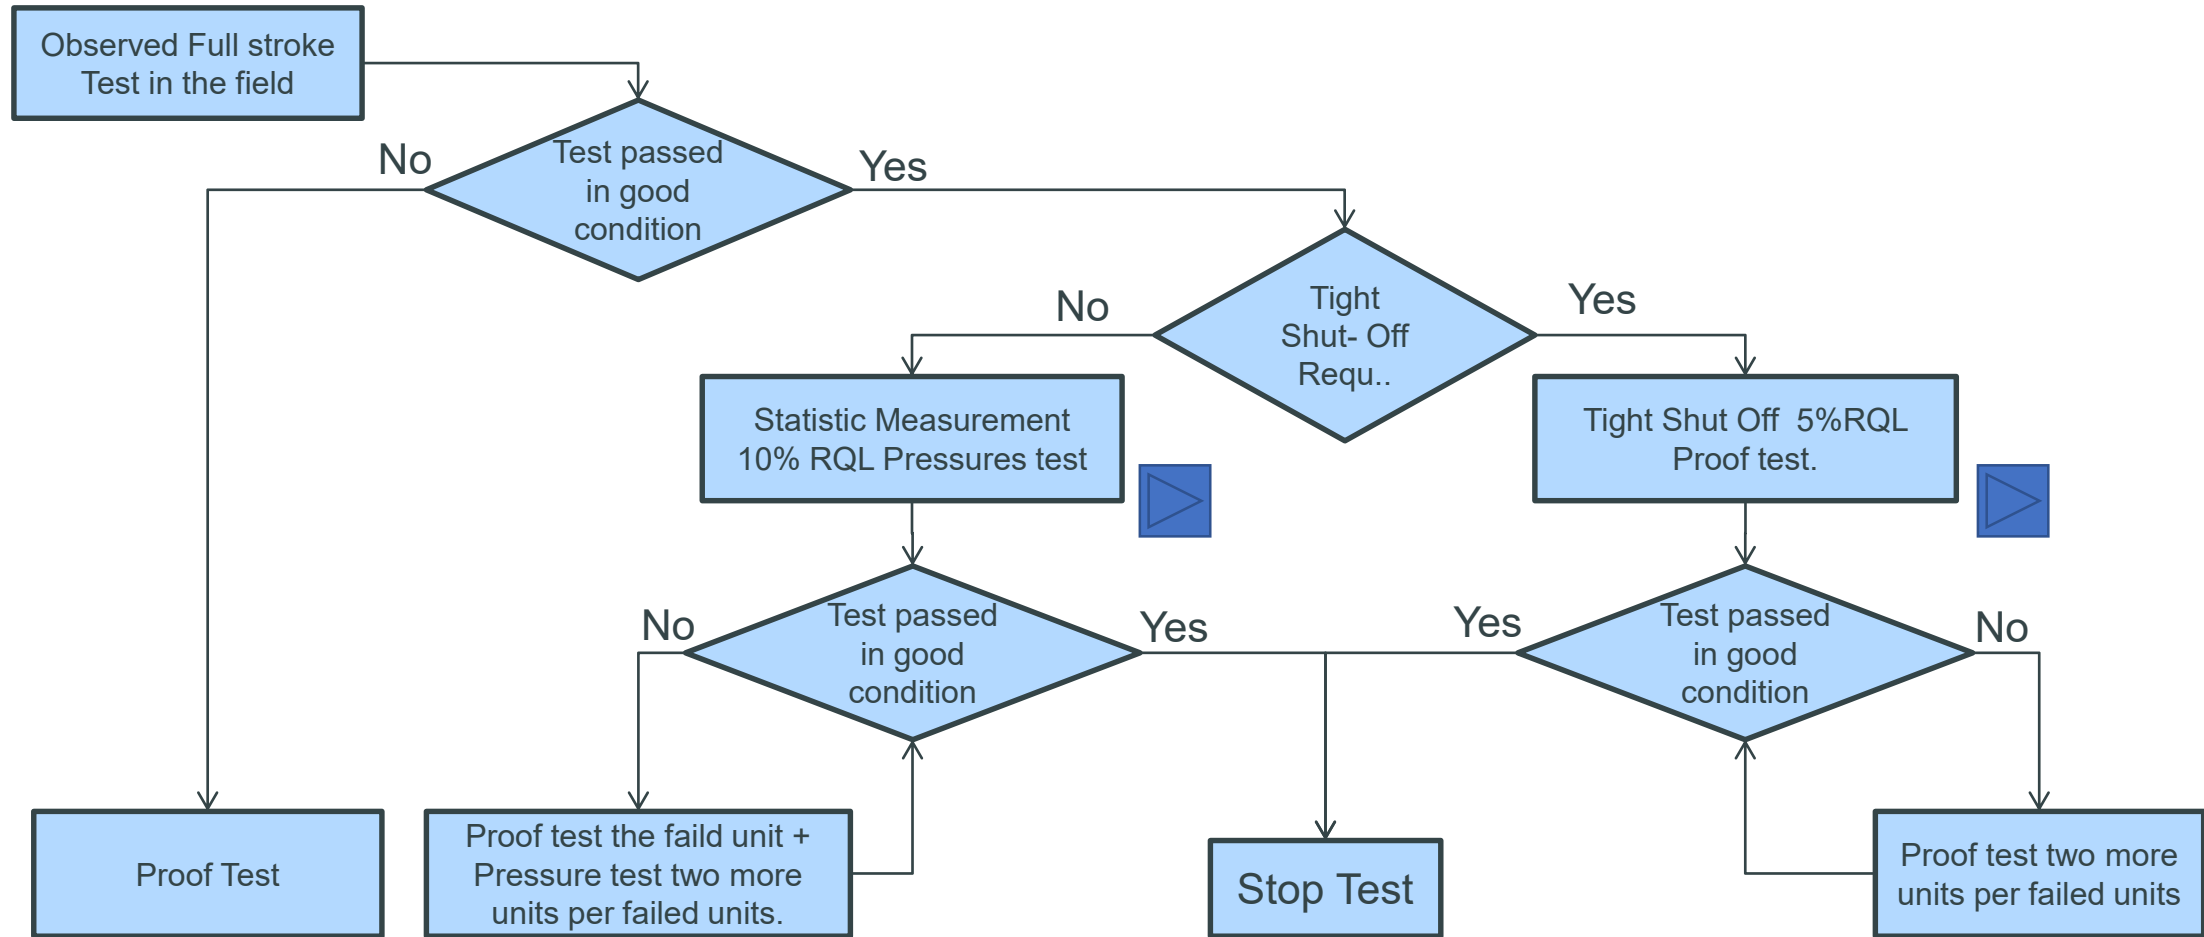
Observed Full stroke Test in the field

No

Test passed in good condition

Yes

No

Tight Shut- Off Requ..

Yes

Statistic Measurement 10% RQL Pressures test

Tight Shut Off 5%RQL Proof test.

No

Test passed in good condition

Yes

Yes

Test passed in good condition

No

Proof Test

Proof test the faild unit + Pressure test two more units per failed units.

Stop Test

Proof test two more units per failed units